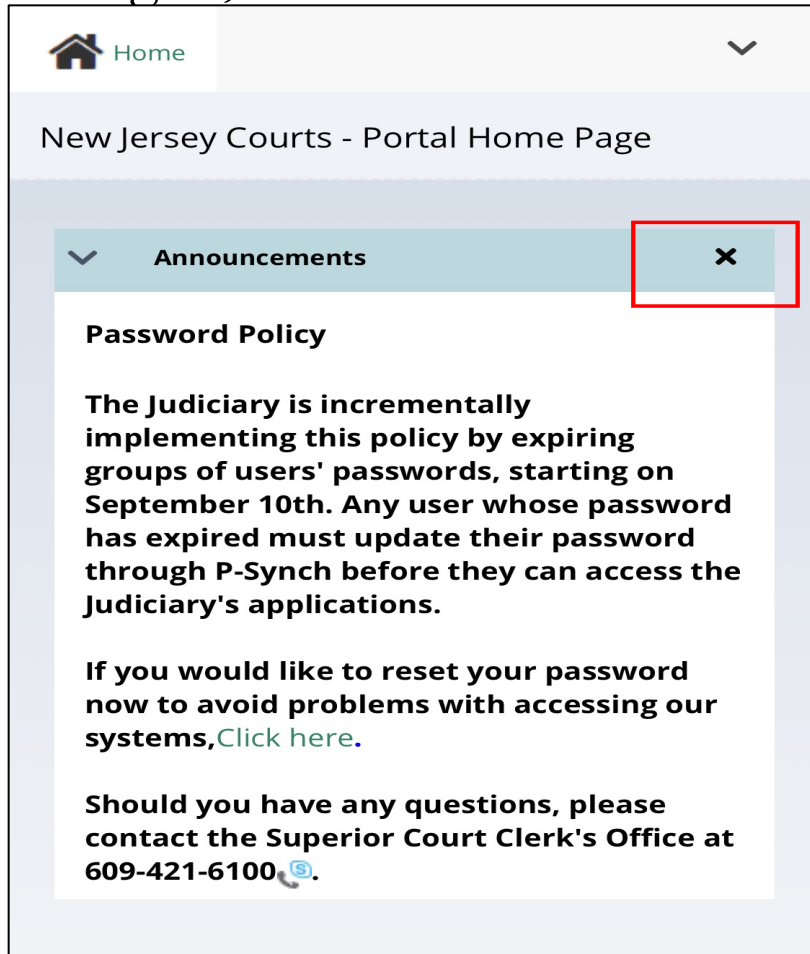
Home

New Jersey Courts - Portal Home Page

Announcements

Password Policy

The Judiciary is incrementally implementing this policy by expiring groups of users' passwords, starting on September 10th. Any user whose password has expired must update their password through P-Synch before they can access the Judiciary's applications.

If you would like to reset your password now to avoid problems with accessing our systems,Click here.

Should you have any questions, please contact the Superior Court Clerk's Office at 609-421-6100.